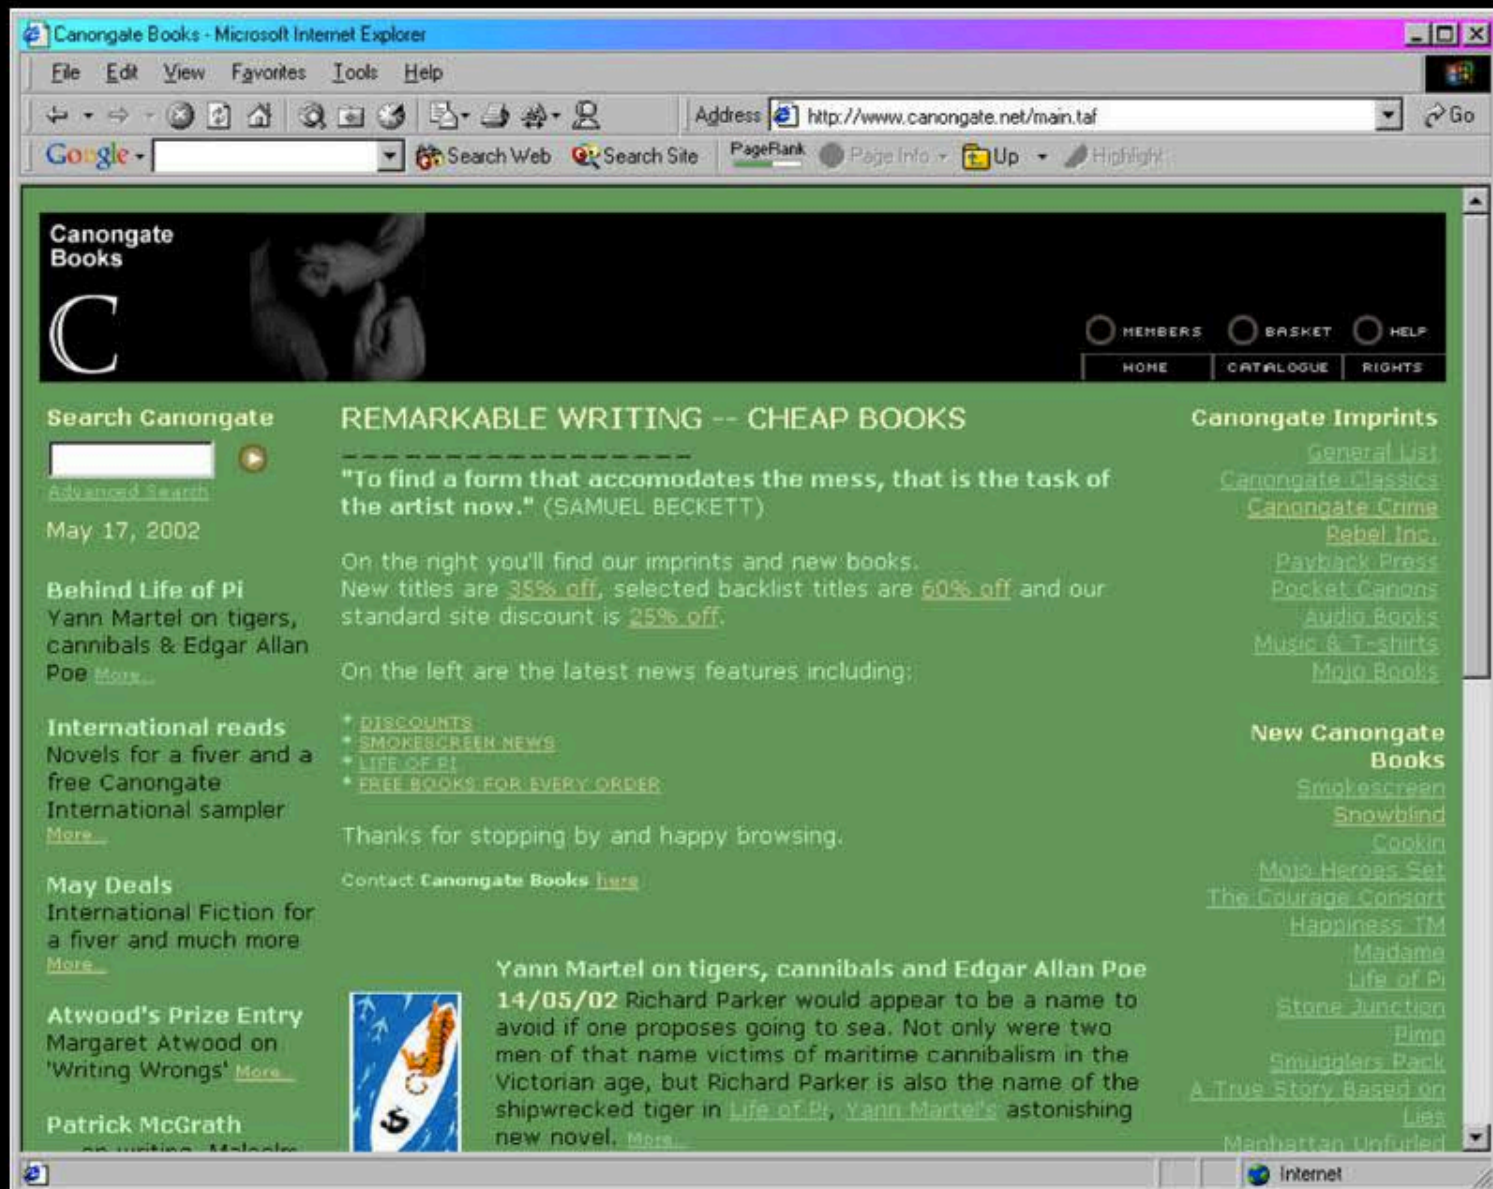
Canongate Books - Microsoft Internet Explorer

File Edit View Favorites Tools Help

Address http://www.canongate.net/main.taf Go

Google Search Web Search Site PageRank Page Info Up Highlight

Canongate Books

C

MEMBERS BASKET HELP

HOME CATALOGUE RIGHTS

Search Canongate

Advanced Search

May 17, 2002

Behind Life of Pi
Yann Martel on tigers, cannibals & Edgar Allan Poe More...

International reads
Novels for a fiver and a free Canongate International sampler
More...

May Deals
International Fiction for a fiver and much more
More...

Atwood's Prize Entry
Margaret Atwood on 'Writing Wrongs' More...

Patrick McGrath
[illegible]

REMARKABLE WRITING -- CHEAP BOOKS

------------------

"To find a form that accomodates the mess, that is the task of the artist now." (SAMUEL BECKETT)

On the right you'll find our imprints and new books.
New titles are 35% off, selected backlist titles are 60% off and our standard site discount is 25% off.

On the left are the latest news features including:

* DISCOUNTS
* SMOKESCREEN NEWS
* LIFE OF PI
* FREE BOOKS FOR EVERY ORDER

Thanks for stopping by and happy browsing.

Contact Canongate Books here

Yann Martel on tigers, cannibals and Edgar Allan Poe
14/05/02 Richard Parker would appear to be a name to avoid if one proposes going to sea. Not only were two men of that name victims of maritime cannibalism in the Victorian age, but Richard Parker is also the name of the shipwrecked tiger in Life of Pi, Yann Martel's astonishing new novel. More...

Canongate Imprints
General List
Canongate Classics
Canongate Crime
Rebel Inc.
Payback Press
Pocket Canons
Audio Books
Music & T-shirts
Mojo Books

New Canongate Books
Smokescreen
Snowblind
Cookin
Mojo Heroes Set
The Courage Consort
Happiness TM
Madame
Life of Pi
Stone Junction
Pimp
Smugglers Pack
A True Story Based on Lies
Manhattan Unfurled

Internet